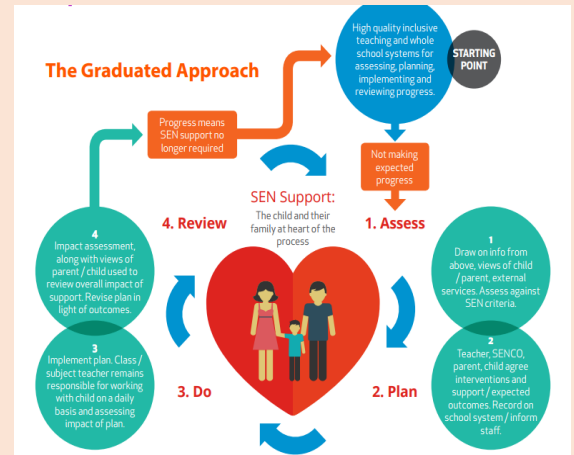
The Graduated Approach

High quality inclusive teaching and whole school systems for assessing, planning, implementing and reviewing progress.

STARTING POINT

Progress means SEN support no longer required

Not making expected progress

SEN Support:
The child and their family at heart of the process

4. Review

1. Assess

4
Impact assessment, along with views of parent / child used to review overall impact of support. Revise plan in light of outcomes.

1
Draw on info from above, views of child / parent, external services. Assess against SEN criteria.

3
Implement plan. Class / subject teacher remains responsible for working with child on a daily basis and assessing impact of plan.

2
Teacher, SENCO, parent, child agree interventions and support / expected outcomes. Record on school system / inform staff.

3. Do

2. Plan